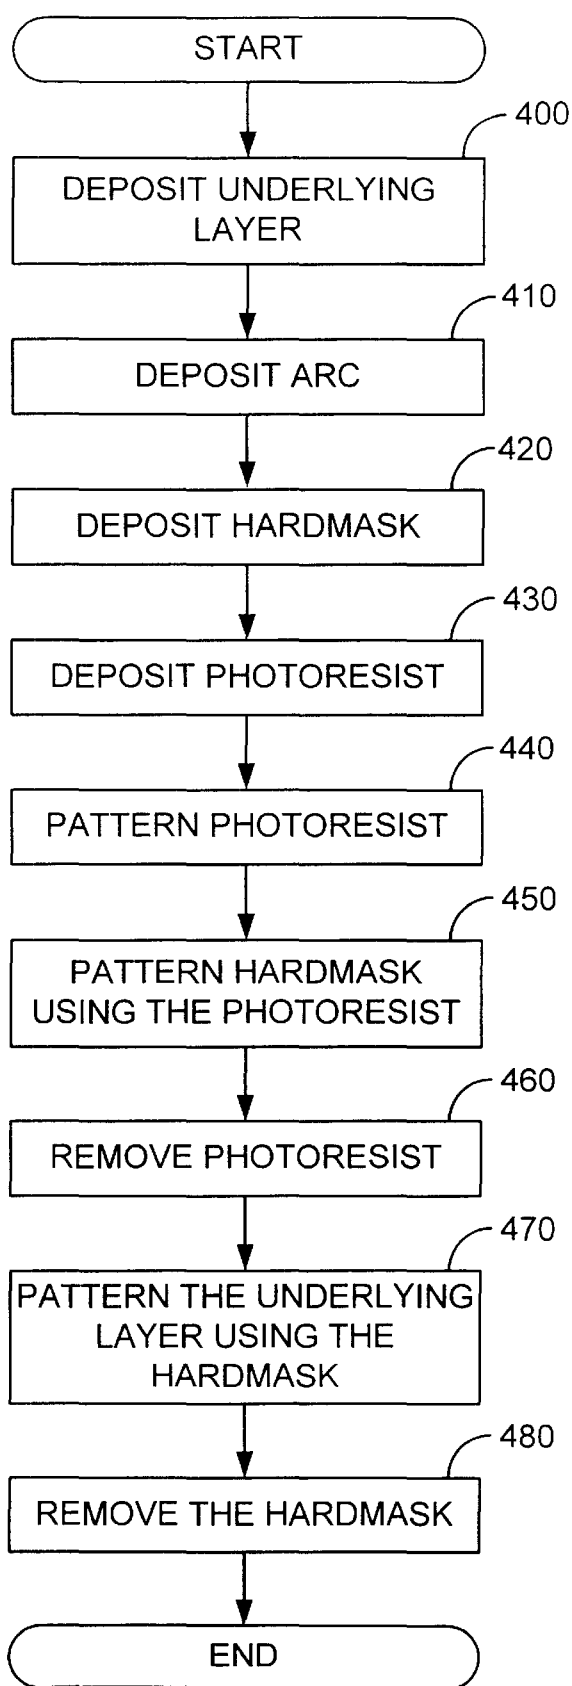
START

400
DEPOSIT UNDERLYING LAYER

410
DEPOSIT ARC

420
DEPOSIT HARDMASK

430
DEPOSIT PHOTORESIST

440
PATTERN PHOTORESIST

450
PATTERN HARDMASK USING THE PHOTORESIST

460
REMOVE PHOTORESIST

470
PATTERN THE UNDERLYING LAYER USING THE HARDMASK

480
REMOVE THE HARDMASK

END